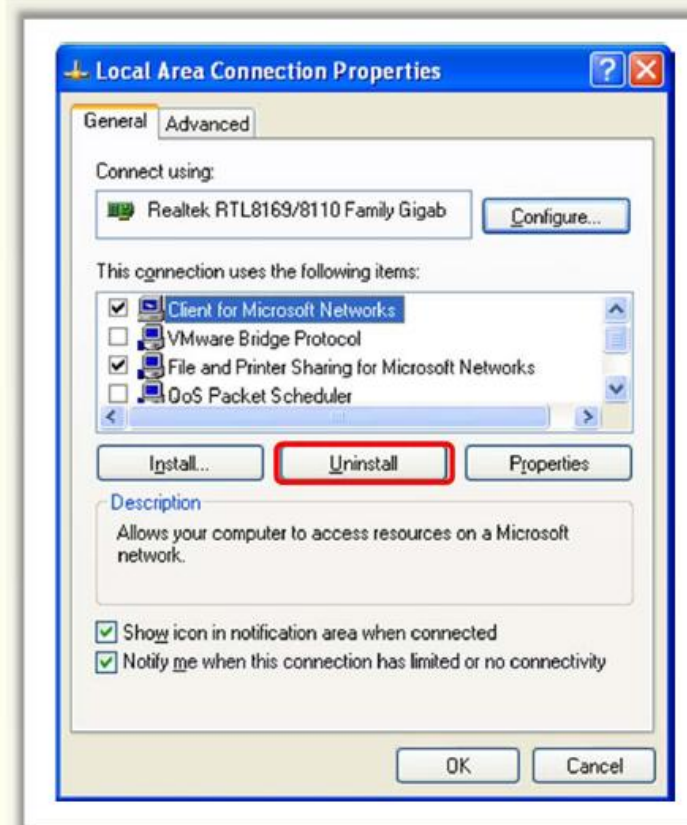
Local Area Connection Properties

General | Advanced

Connect using:

Realtek RTL8169/8110 Family Gigab

Configure...

This connection uses the following items:

Client for Microsoft Networks
VMware Bridge Protocol
File and Printer Sharing for Microsoft Networks
QoS Packet Scheduler

Install... | Uninstall | Properties

Description

Allows your computer to access resources on a Microsoft network.

Show icon in notification area when connected
Notify me when this connection has limited or no connectivity

OK | Cancel